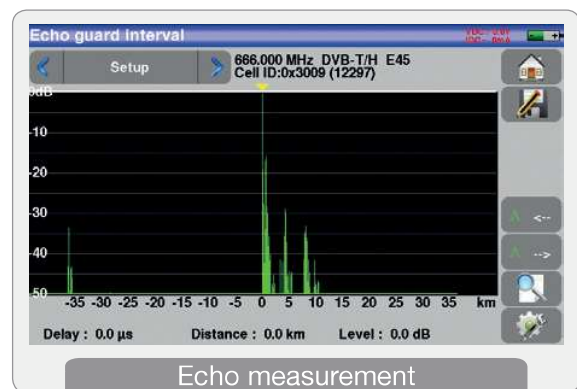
Echo guard interval

VDC: 0.0V
IDC: 0mA

Setup

666.000 MHz DVB-T/H E45
Cell ID:0x3009 (12297)

0dB
-10
-20
-30
-40
-50

-35 -30 -25 -20 -15 -10 -5 0 5 10 15 20 25 30 35 km

A <--
A -->

Delay : 0.0 µs Distance : 0.0 km Level : 0.0 dB

Echo measurement